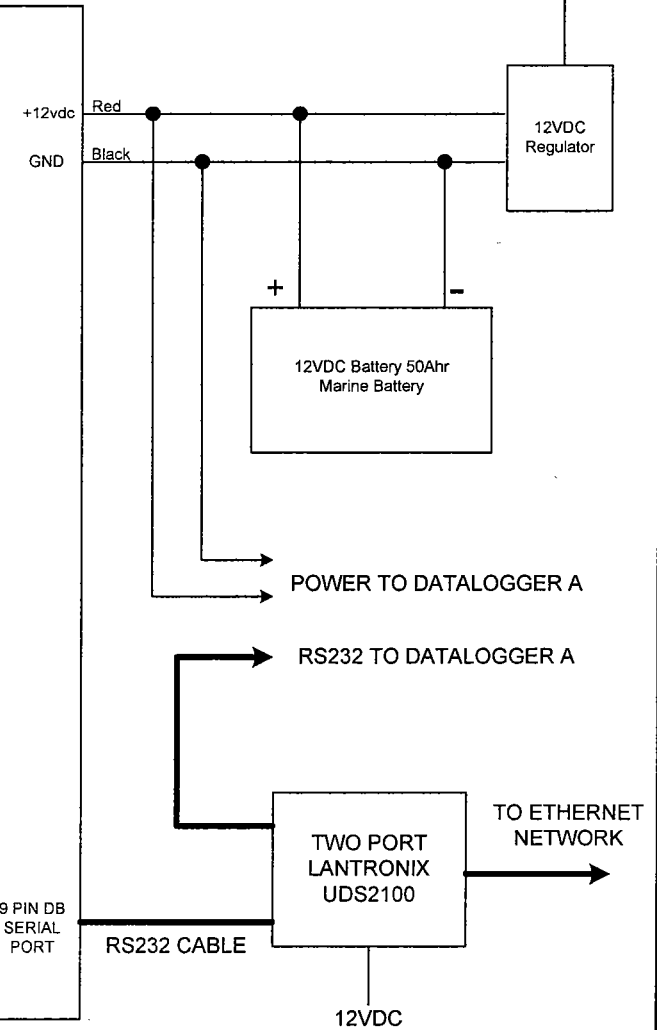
+12vdc
Red
GND
Black

12VDC Regulator

+
-

12VDC Battery 50Ahr Marine Battery

POWER TO DATALOGGER A

RS232 TO DATALOGGER A

TWO PORT LANTRONIX UDS2100

TO ETHERNET NETWORK

9 PIN DB SERIAL PORT

RS232 CABLE

12VDC